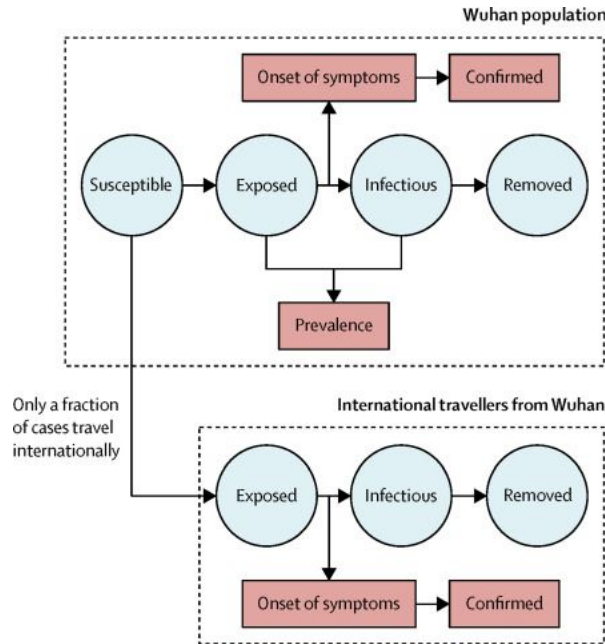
Wuhan population

Onset of symptoms

Confirmed

Susceptible

Exposed

Infectious

Removed

Prevalence

Only a fraction of cases travel internationally

International travellers from Wuhan

Exposed

Infectious

Removed

Onset of symptoms

Confirmed